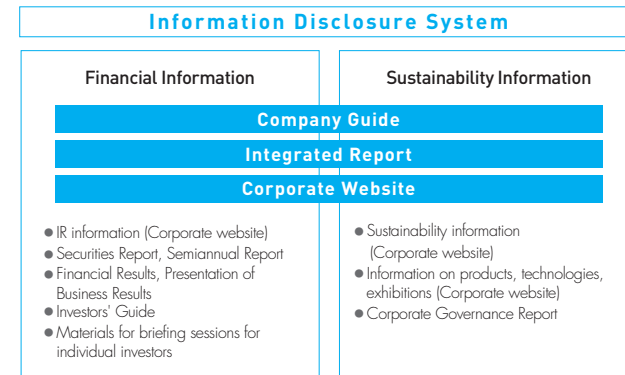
Information Disclosure System

Financial Information

Sustainability Information

Company Guide

Integrated Report

Corporate Website

● IR information (Corporate website)
● Securities Report, Semiannual Report
● Financial Results, Presentation of Business Results
● Investors' Guide
● Materials for briefing sessions for individual investors

● Sustainability information (Corporate website)
● Information on products, technologies, exhibitions (Corporate website)
● Corporate Governance Report